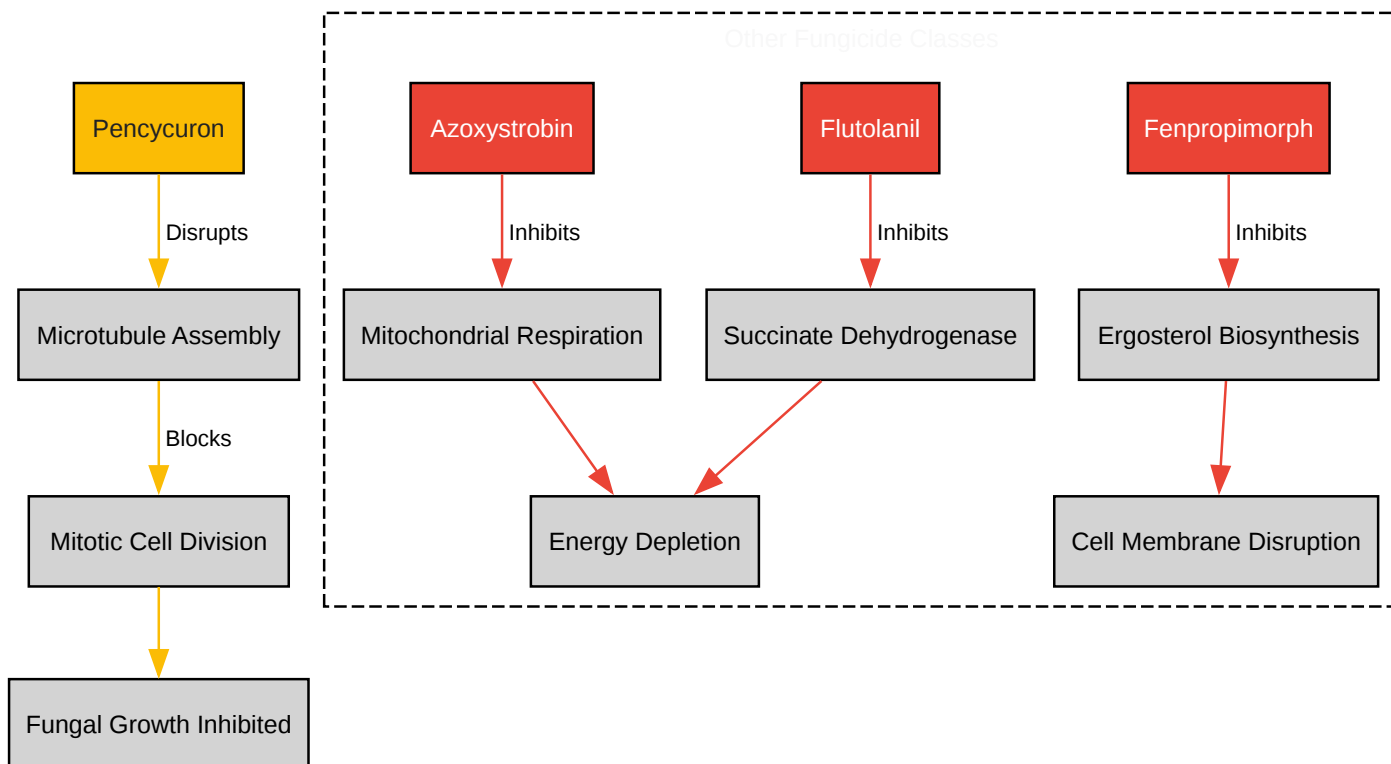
Other Fungicide Classes

Pencycuron

Disrupts

Microtubule Assembly

Blocks

Mitotic Cell Division

Fungal Growth Inhibited

Azoxystrobin

Inhibits

Mitochondrial Respiration

Flutolanil

Inhibits

Succinate Dehydrogenase

Energy Depletion

Fenpropimorph

Inhibits

Ergosterol Biosynthesis

Cell Membrane Disruption